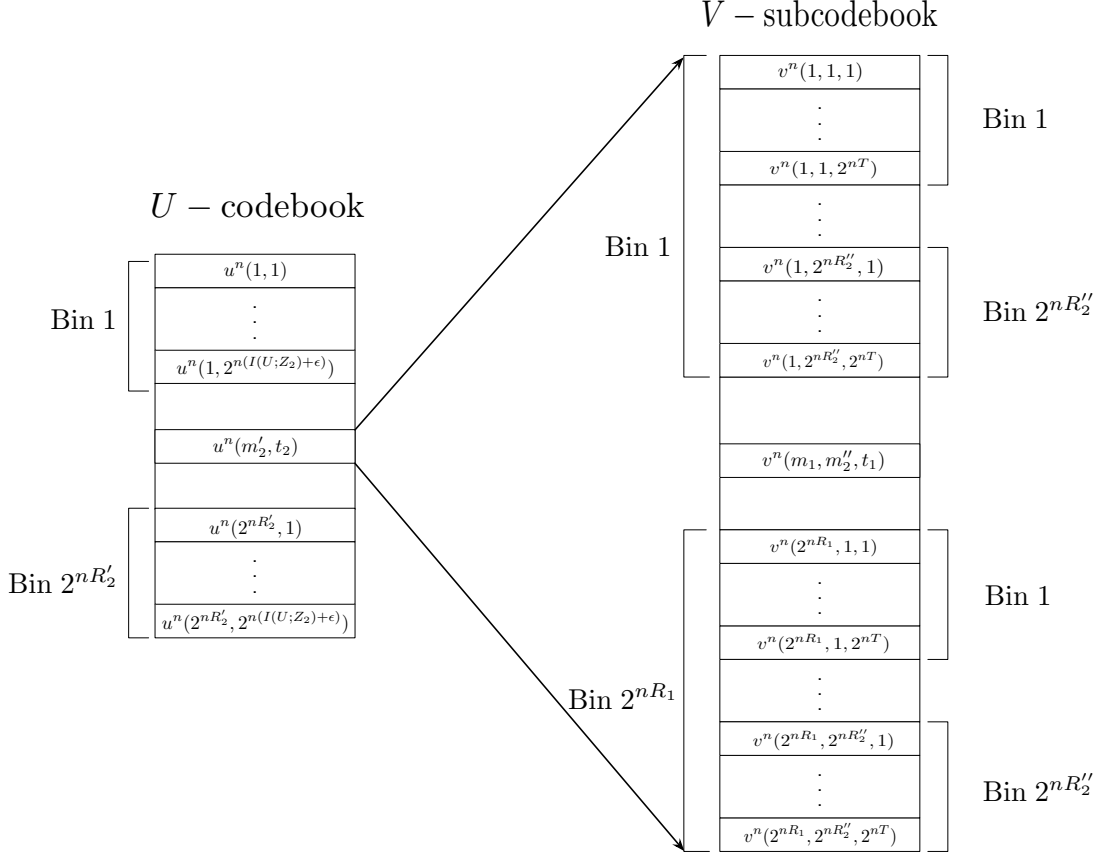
$V-$subcodebook

$U-$codebook

Bin 1

$u^n(1,1)$

$\vdots$

$u^n(1,2^{n(I(U;Z_2)+\epsilon)})$

$u^n(m_2',t_2)$

Bin $2^{nR_2'}$

$u^n(2^{nR_2'},1)$

$\vdots$

$u^n(2^{nR_2'},2^{n(I(U;Z_2)+\epsilon)})$

Bin 1

$v^n(1,1,1)$

$\vdots$

$v^n(1,1,2^{nT})$

Bin 1

$\vdots$

$v^n(1,2^{nR_2''},1)$

$\vdots$

$v^n(1,2^{nR_2''},2^{nT})$

Bin $2^{nR_2''}$

$v^n(m_1,m_2'',t_1)$

$v^n(2^{nR_1},1,1)$

$\vdots$

$v^n(2^{nR_1},1,2^{nT})$

Bin 1

Bin $2^{nR_1}$

$\vdots$

$v^n(2^{nR_1},2^{nR_2''},1)$

$\vdots$

$v^n(2^{nR_1},2^{nR_2''},2^{nT})$

Bin $2^{nR_2''}$